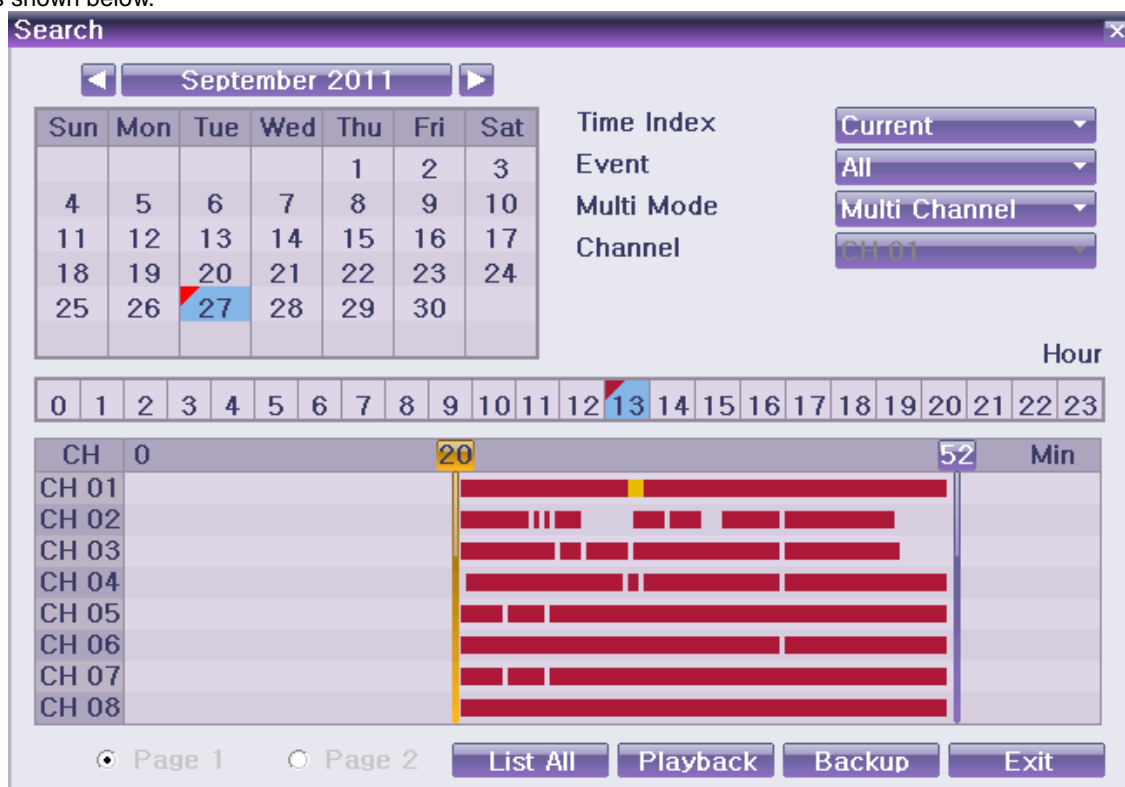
s shown below.

Search

September 2011

| Sun | Mon | Tue | Wed | Thu | Fri | Sat |
|---|---|---|---|---|---|---|
| | | | | 1 | 2 | 3 |
| 4 | 5 | 6 | 7 | 8 | 9 | 10 |
| 11 | 12 | 13 | 14 | 15 | 16 | 17 |
| 18 | 19 | 20 | 21 | 22 | 23 | 24 |
| 25 | 26 | 27 | 28 | 29 | 30 | |

Time Index Current
Event All
Multi Mode Multi Channel
Channel CH 01

Hour

| 0 | 1 | 2 | 3 | 4 | 5 | 6 | 7 | 8 | 9 | 10 | 11 | 12 | 13 | 14 | 15 | 16 | 17 | 18 | 19 | 20 | 21 | 22 | 23 |
|---|---|---|---|---|---|---|---|---|---|---|---|---|---|---|---|---|---|---|---|---|---|---|---|

CH 0 20 52 Min
CH 01
CH 02
CH 03
CH 04
CH 05
CH 06
CH 07
CH 08

Page 1 Page 2 List All Playback Backup Exit